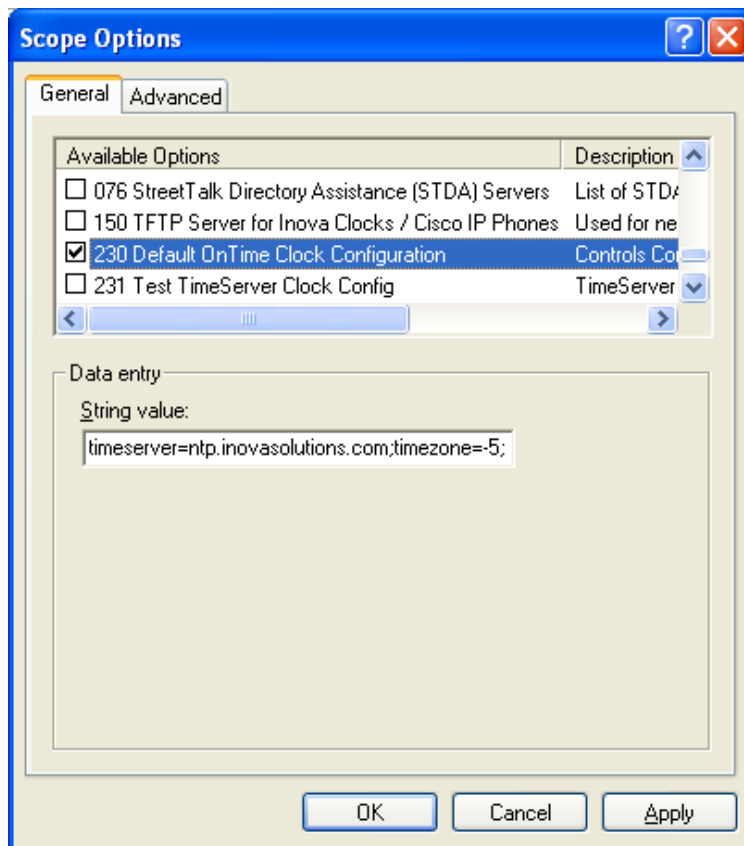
Scope Options

General Advanced

| Available Options | Description |
|---|---|
| ☐ 076 StreetTalk Directory Assistance (STDA) Servers | List of STDA |
| ☐ 150 TFTP Server for Inova Clocks / Cisco IP Phones | Used for ne |
| ☑ 230 Default OnTime Clock Configuration | Controls Co |
| ☐ 231 Test TimeServer Clock Config | TimeServer |

Data entry

String value:

timeserver=ntp.inovasolutions.com;timezone=-5;

OK Cancel Apply